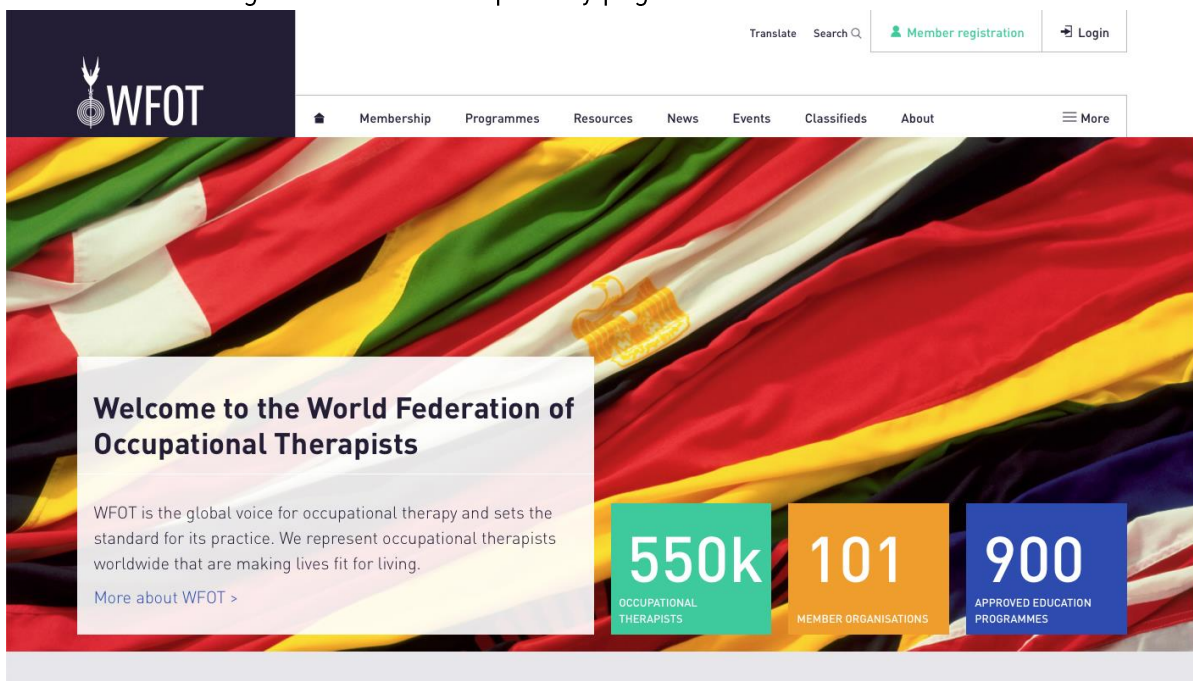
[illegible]

WFOT

Translate Search

Member registration

Login

Membership Programmes Resources News Events Classifieds About

More

Welcome to the World Federation of Occupational Therapists

WFOT is the global voice for occupational therapy and sets the standard for its practice. We represent occupational therapists worldwide that are making lives fit for living.

More about WFOT >

550k
OCCUPATIONAL THERAPISTS

101
MEMBER ORGANISATIONS

900
APPROVED EDUCATION PROGRAMMES